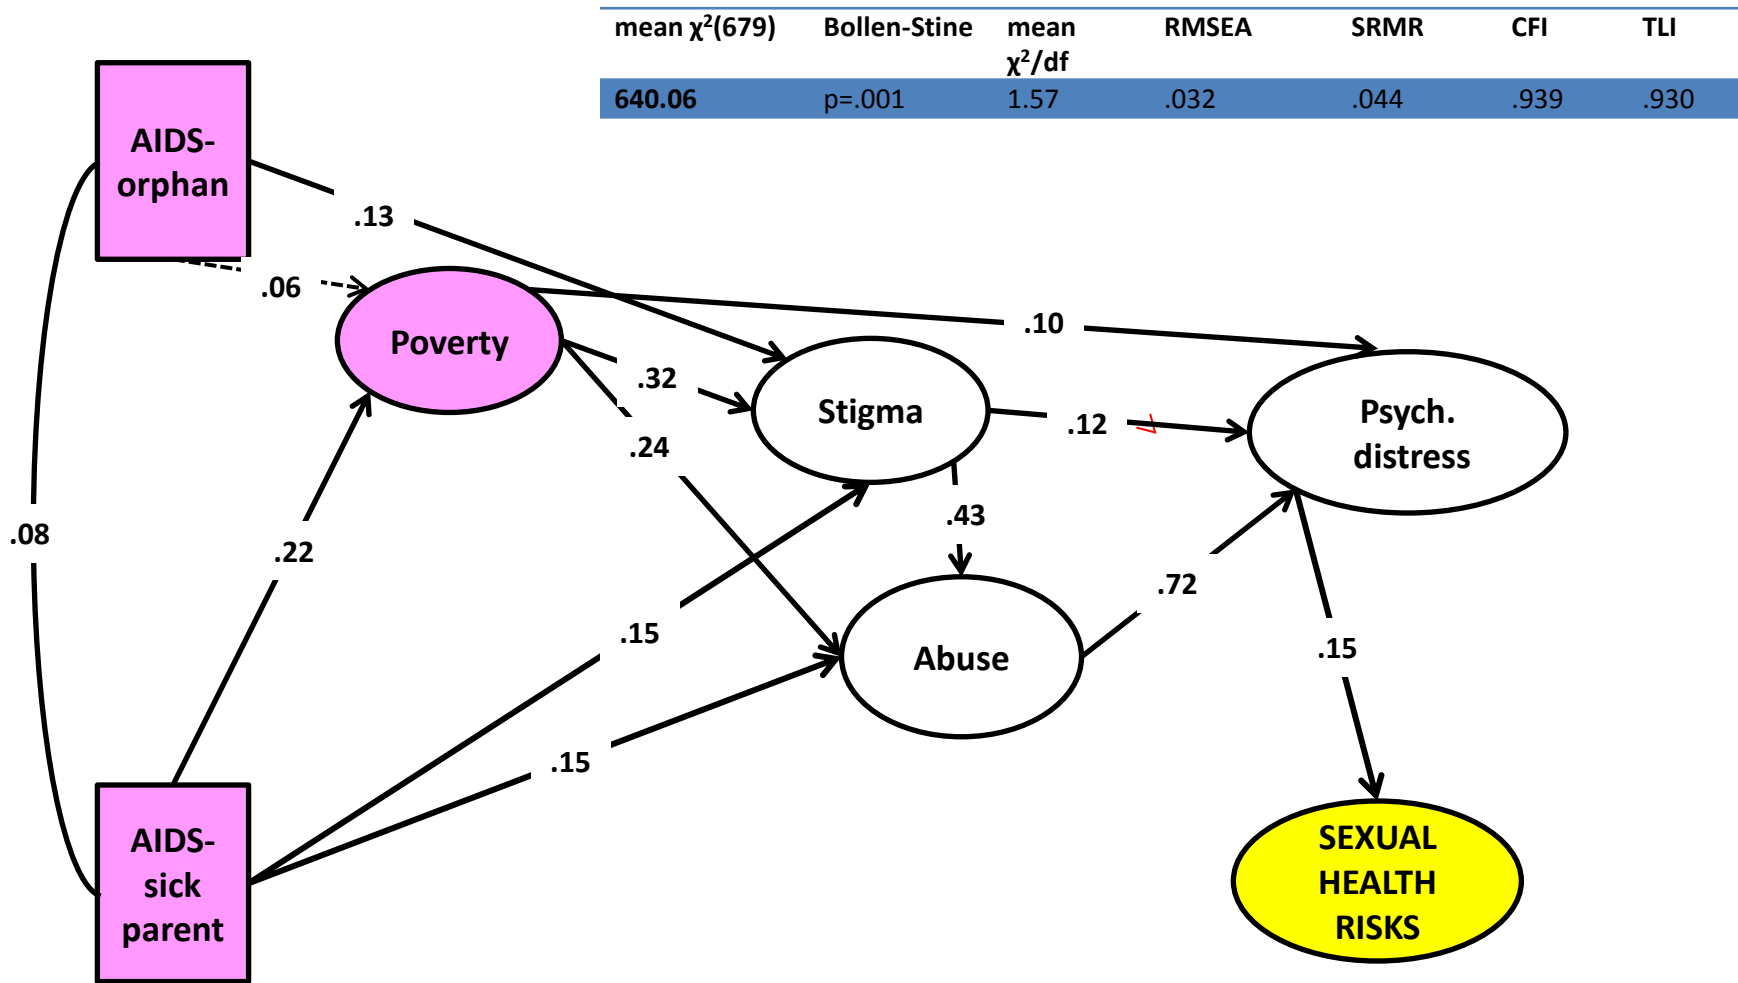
| mean $\chi^2$(679) | Bollen-Stine | mean $\chi^2$/df | RMSEA | SRMR | CFI | TLI |
|---|---|---|---|---|---|---|
| **640.06** | p=.001 | 1.57 | .032 | .044 | .939 | .930 |

AIDS-orphan

.13

.06

Poverty

.10

.32

Stigma

.12

Psych. distress

.24

.43

.08

.22

Abuse

.72

.15

.15

.15

AIDS-sick parent

SEXUAL HEALTH RISKS